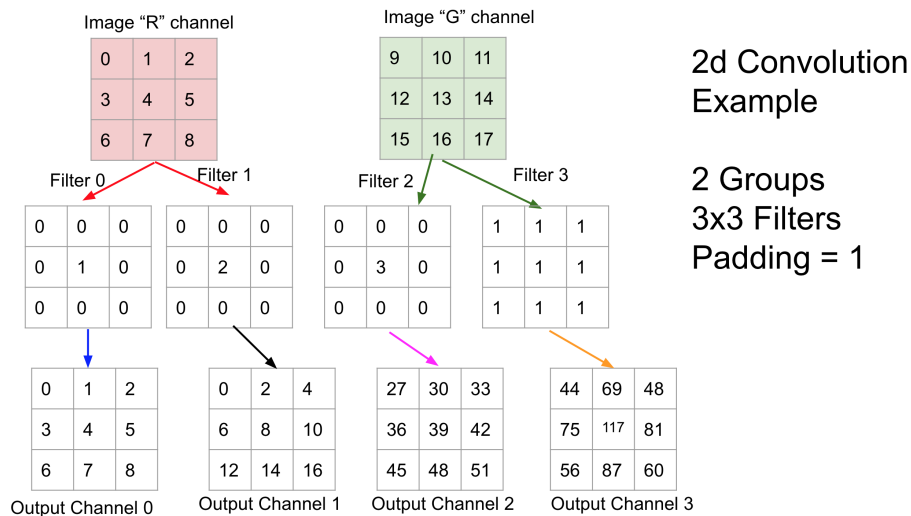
Image "R" channel

| 0 | 1 | 2 |
|---|---|---|
| 3 | 4 | 5 |
| 6 | 7 | 8 |

Image "G" channel

| 9 | 10 | 11 |
|---|---|---|
| 12 | 13 | 14 |
| 15 | 16 | 17 |

2d Convolution Example

2 Groups
3x3 Filters
Padding = 1

Filter 0

| 0 | 0 | 0 |
|---|---|---|
| 0 | 1 | 0 |
| 0 | 0 | 0 |

Filter 1

| 0 | 0 | 0 |
|---|---|---|
| 0 | 2 | 0 |
| 0 | 0 | 0 |

Filter 2

| 0 | 0 | 0 |
|---|---|---|
| 0 | 3 | 0 |
| 0 | 0 | 0 |

Filter 3

| 1 | 1 | 1 |
|---|---|---|
| 1 | 1 | 1 |
| 1 | 1 | 1 |

| 0 | 1 | 2 |
|---|---|---|
| 3 | 4 | 5 |
| 6 | 7 | 8 |

Output Channel 0

| 0 | 2 | 4 |
|---|---|---|
| 6 | 8 | 10 |
| 12 | 14 | 16 |

Output Channel 1

| 27 | 30 | 33 |
|---|---|---|
| 36 | 39 | 42 |
| 45 | 48 | 51 |

Output Channel 2

| 44 | 69 | 48 |
|---|---|---|
| 75 | 117 | 81 |
| 56 | 87 | 60 |

Output Channel 3